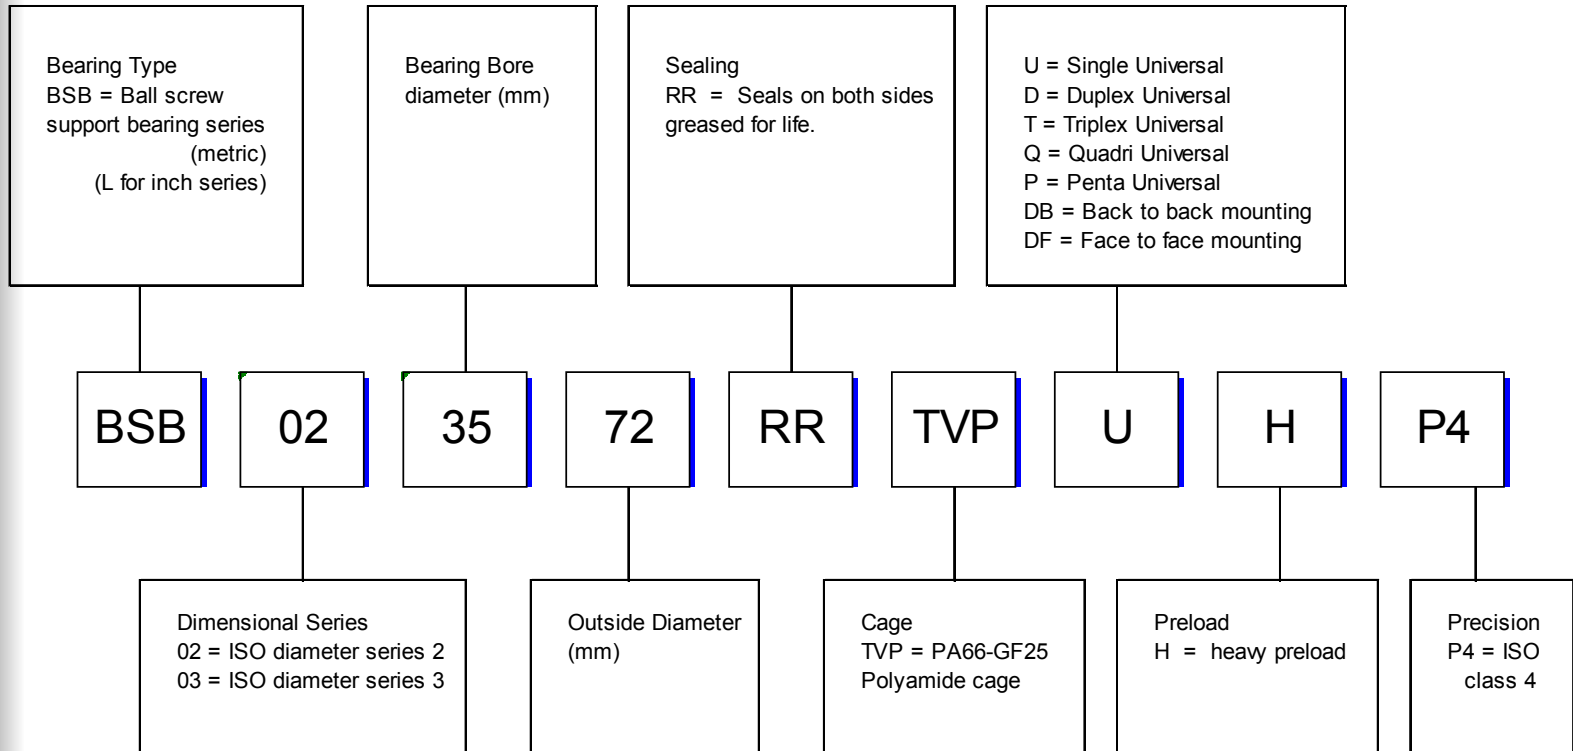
Bearing Type
BSB = Ball screw support bearing series (metric)
(L for inch series)

Bearing Bore diameter (mm)

Sealing
RR = Seals on both sides greased for life.

U = Single Universal
D = Duplex Universal
T = Triplex Universal
Q = Quadri Universal
P = Penta Universal
DB = Back to back mounting
DF = Face to face mounting

BSB 02 35 72 RR TVP U H P4

Dimensional Series
02 = ISO diameter series 2
03 = ISO diameter series 3

Outside Diameter (mm)

Cage
TVP = PA66-GF25 Polyamide cage

Preload
H = heavy preload

Precision
P4 = ISO class 4